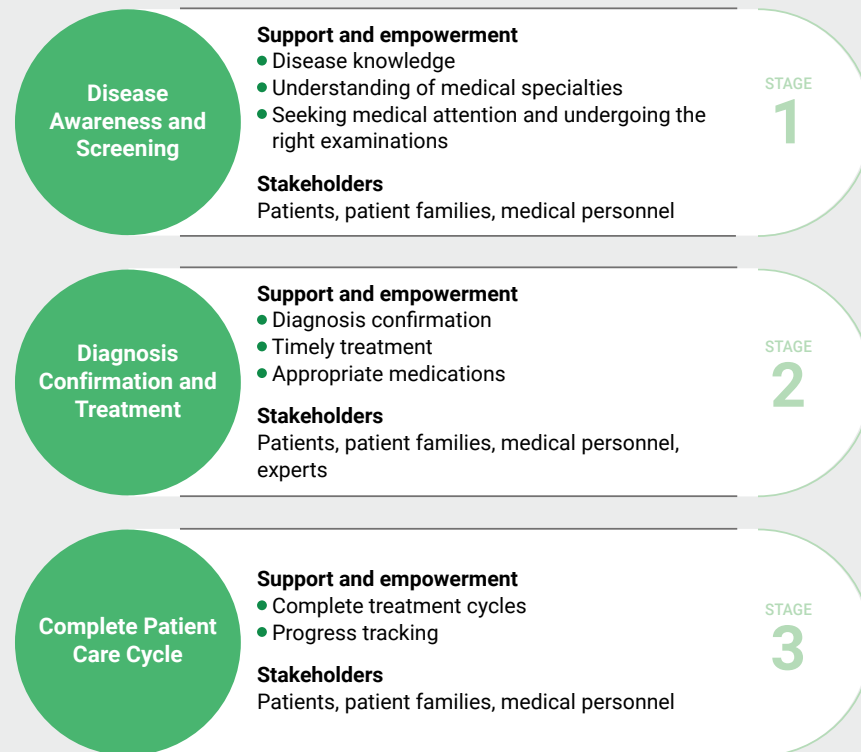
Disease Awareness and Screening

Support and empowerment
- Disease knowledge
- Understanding of medical specialties
- Seeking medical attention and undergoing the right examinations

Stakeholders
Patients, patient families, medical personnel

STAGE 1

Diagnosis Confirmation and Treatment

Support and empowerment
- Diagnosis confirmation
- Timely treatment
- Appropriate medications

Stakeholders
Patients, patient families, medical personnel, experts

STAGE 2

Complete Patient Care Cycle

Support and empowerment
- Complete treatment cycles
- Progress tracking

Stakeholders
Patients, patient families, medical personnel

STAGE 3